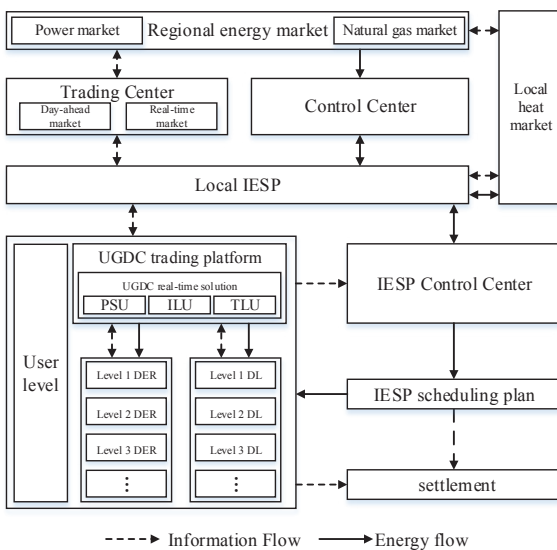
Power market

Regional energy market

Natural gas market

Trading Center

Day-ahead market

Real-time market

Control Center

Local heat market

Local IESP

UGDC trading platform

UGDC real-time solution

PSU

ILU

TLU

User level

Level 1 DER

Level 2 DER

Level 3 DER

⋮

Level 1 DL

Level 2 DL

Level 3 DL

⋮

IESP Control Center

IESP scheduling plan

settlement

Information Flow

Energy flow